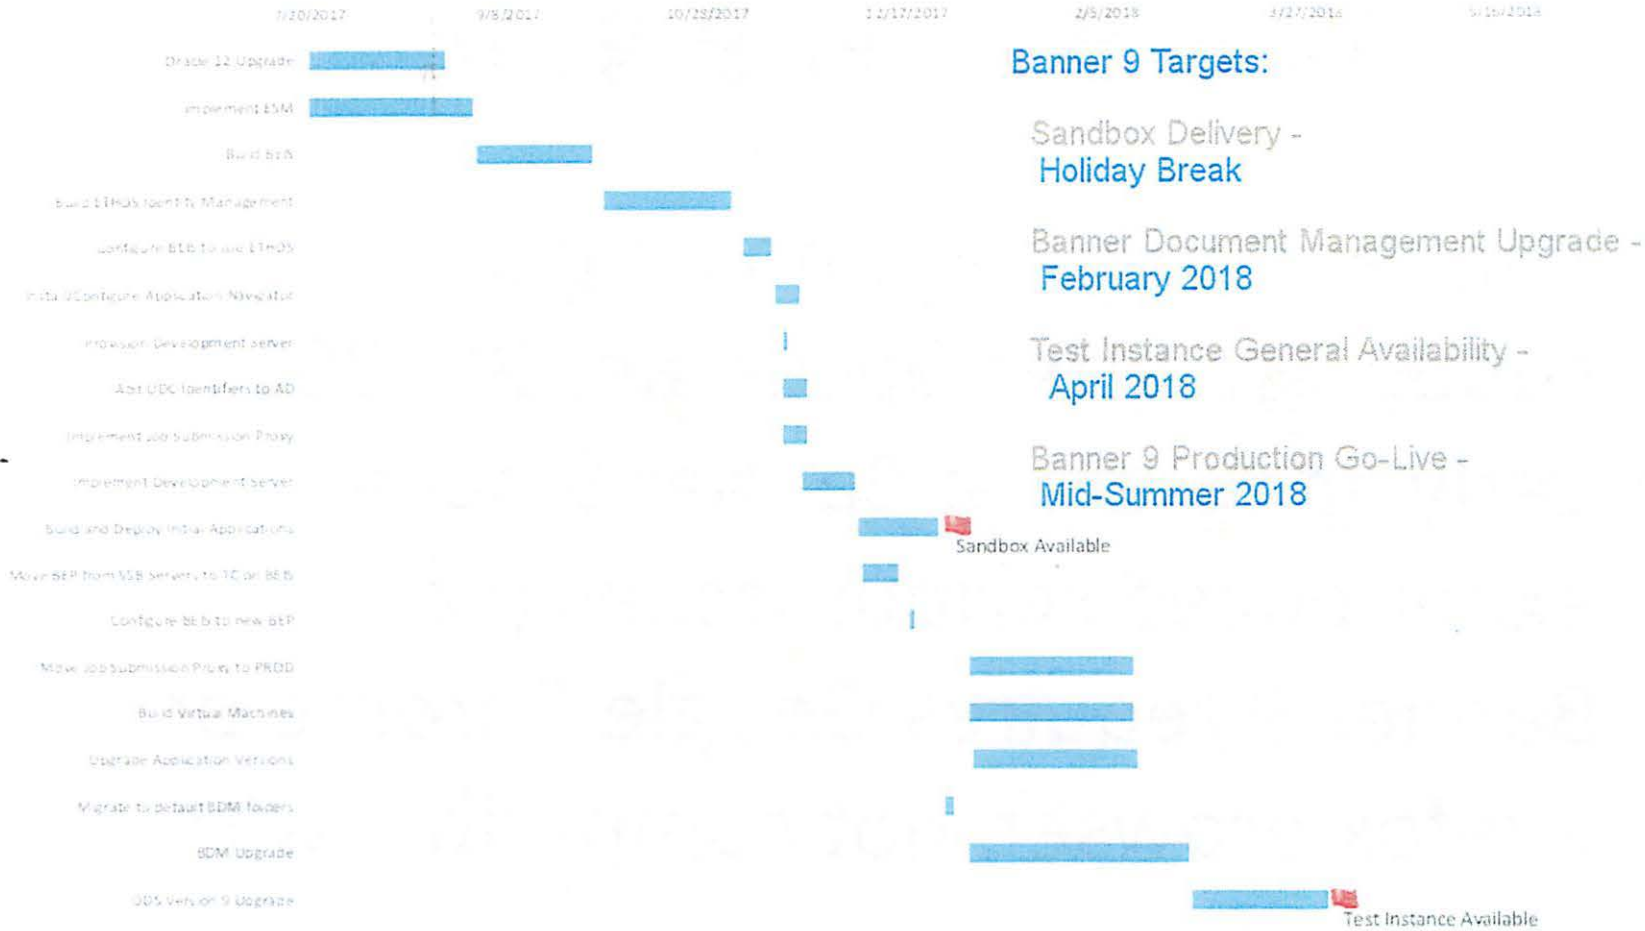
7/20/2017 9/8/2017 10/28/2017 12/17/2017 2/5/2018 3/27/2018 5/16/2018

Oracle 12 Upgrade
Implement ESM
Build BEB
Build ETHOS Identity Management
Configure BEB to use ETHOS
Install/Configure Application Navigator
Provision Development server
Add UDC Identifiers to AD
Implement Job Submission Proxy
Implement Development server
Build and Deploy Initial Applications
Move BEP from SSB servers to TC on BEB
Configure BEB to new BEP
Move Job Submission Proxy to PROD
Build Virtual Machines
Upgrade Application Versions
Migrate to default BDM folders
BDM Upgrade
ODS Version 9 Upgrade

Sandbox Available

Test Instance Available

Banner 9 Targets:

Sandbox Delivery - Holiday Break

Banner Document Management Upgrade - February 2018

Test Instance General Availability - April 2018

Banner 9 Production Go-Live - Mid-Summer 2018